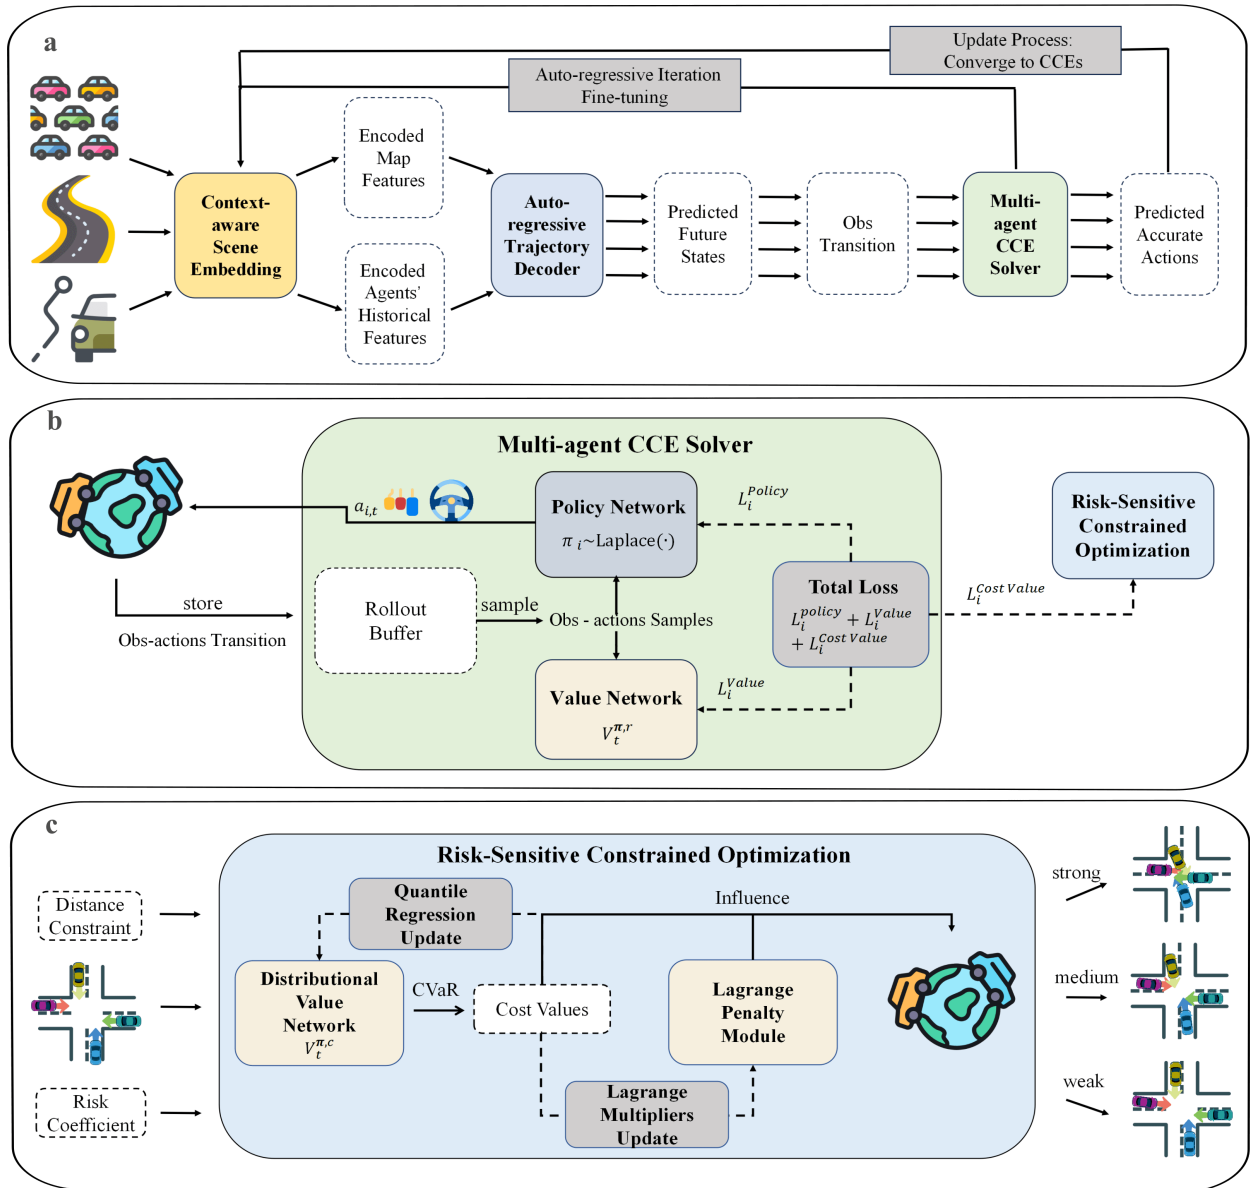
a

Update Process: Converge to CCEs

Auto-regressive Iteration Fine-tuning

Context-aware Scene Embedding

Encoded Map Features

Encoded Agents' Historical Features

Auto-regressive Trajectory Decoder

Predicted Future States

Obs Transition

Multi-agent CCE Solver

Predicted Accurate Actions

b

Multi-agent CCE Solver

$a_{i,t}$

Policy Network

$\pi_i$~Laplace(·)

$L_i^{Policy}$

Risk-Sensitive Constrained Optimization

store

Obs-actions Transition

Rollout Buffer

sample

Obs - actions Samples

Total Loss

$L_i^{policy} + L_i^{Value} + L_i^{Cost\ Value}$

$L_i^{Cost\ Value}$

Value Network

$V_t^{\pi,r}$

$L_i^{Value}$

c

Risk-Sensitive Constrained Optimization

Distance Constraint

Risk Coefficient

Quantile Regression Update

Influence

Distributional Value Network

$V_t^{\pi,c}$

CVaR

Cost Values

Lagrange Penalty Module

Lagrange Multipliers Update

strong

medium

weak